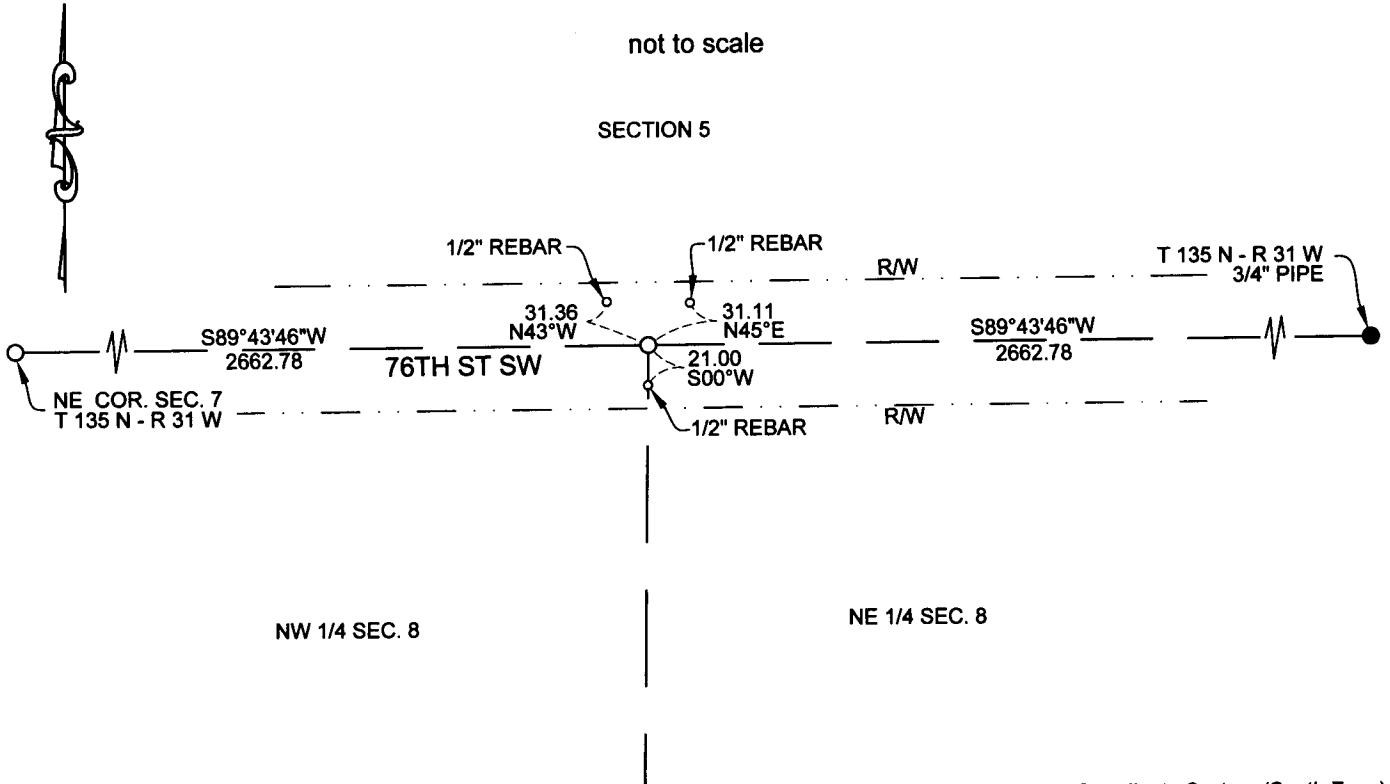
not to scale

SECTION 5

1/2" REBAR

1/2" REBAR

R/W

T 135 N - R 31 W
3/4" PIPE

31.36
N43°W

31.11
N45°E

S89°43'46"W
2662.78

76TH ST SW

21.00
S00°W

S89°43'46"W
2662.78

NE COR. SEC. 7
T 135 N - R 31 W

1/2" REBAR

R/W

NW 1/4 SEC. 8

NE 1/4 SEC. 8